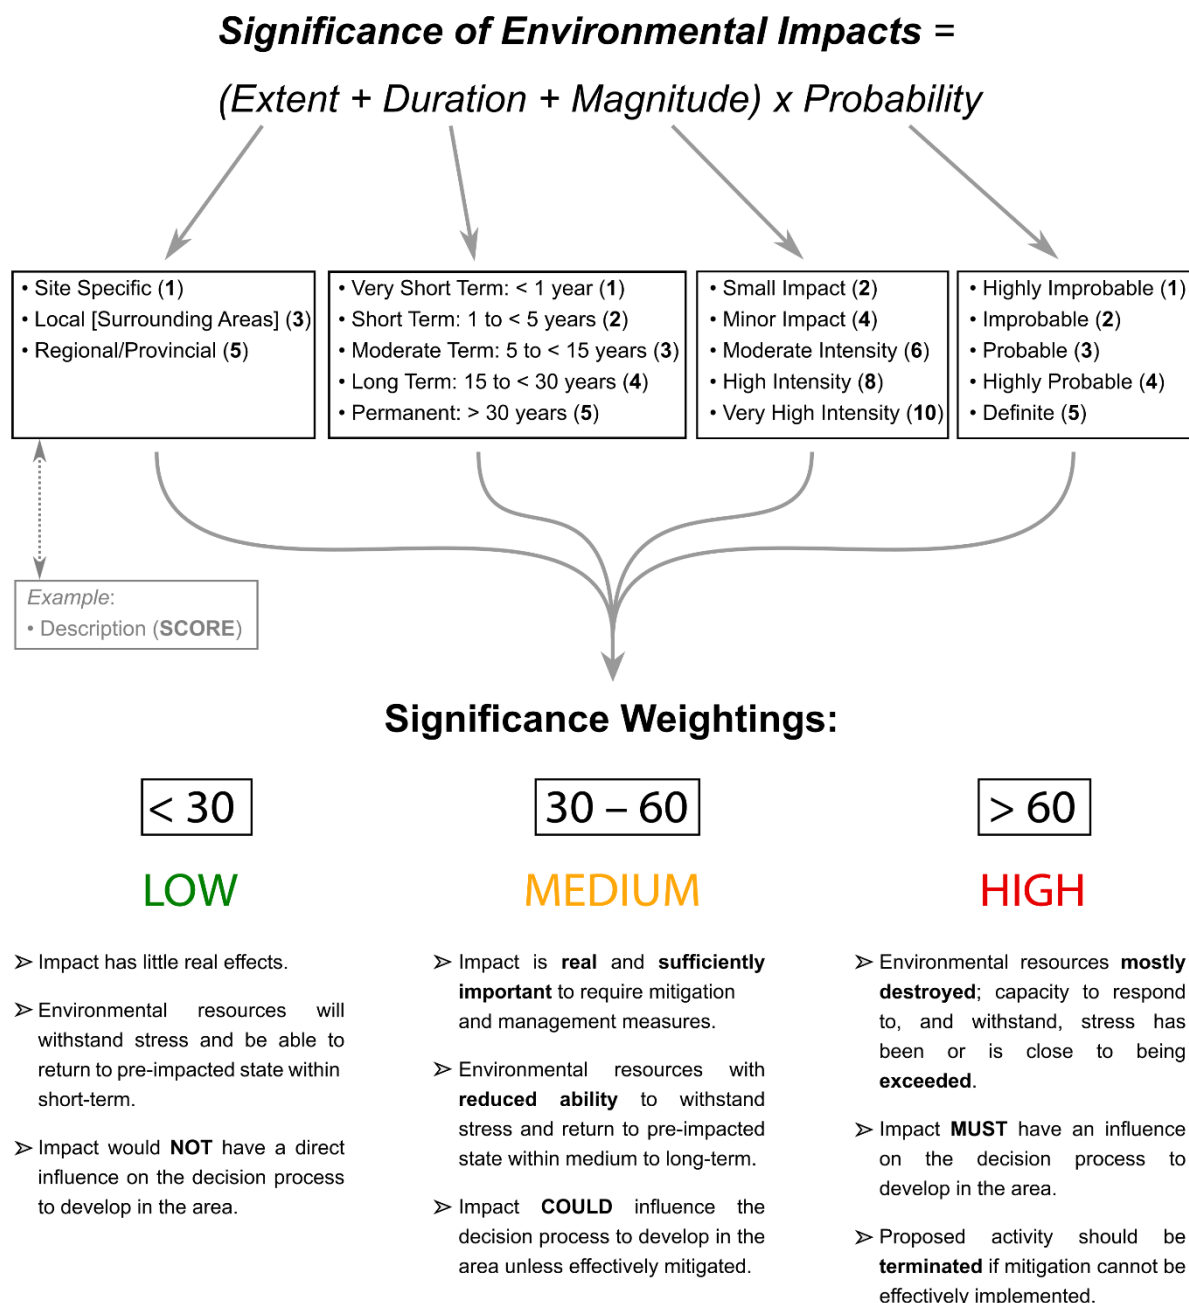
**Significance of Environmental Impacts =**

*(Extent + Duration + Magnitude) x Probability*

• Site Specific (**1**)
• Local [Surrounding Areas] (**3**)
• Regional/Provincial (**5**)

• Very Short Term: < 1 year (**1**)
• Short Term: 1 to < 5 years (**2**)
• Moderate Term: 5 to < 15 years (**3**)
• Long Term: 15 to < 30 years (**4**)
• Permanent: > 30 years (**5**)

• Small Impact (**2**)
• Minor Impact (**4**)
• Moderate Intensity (**6**)
• High Intensity (**8**)
• Very High Intensity (**10**)

• Highly Improbable (**1**)
• Improbable (**2**)
• Probable (**3**)
• Highly Probable (**4**)
• Definite (**5**)

*Example*:
• Description (**SCORE**)

**Significance Weightings:**

< 30

LOW

➢ Impact has little real effects.

➢ Environmental resources will withstand stress and be able to return to pre-impacted state within short-term.

➢ Impact would **NOT** have a direct influence on the decision process to develop in the area.

30 – 60

MEDIUM

➢ Impact is **real** and **sufficiently important** to require mitigation and management measures.

➢ Environmental resources with **reduced ability** to withstand stress and return to pre-impacted state within medium to long-term.

➢ Impact **COULD** influence the decision process to develop in the area unless effectively mitigated.

> 60

HIGH

➢ Environmental resources **mostly destroyed**; capacity to respond to, and withstand, stress has been or is close to being **exceeded**.

➢ Impact **MUST** have an influence on the decision process to develop in the area.

➢ Proposed activity should be **terminated** if mitigation cannot be effectively implemented.